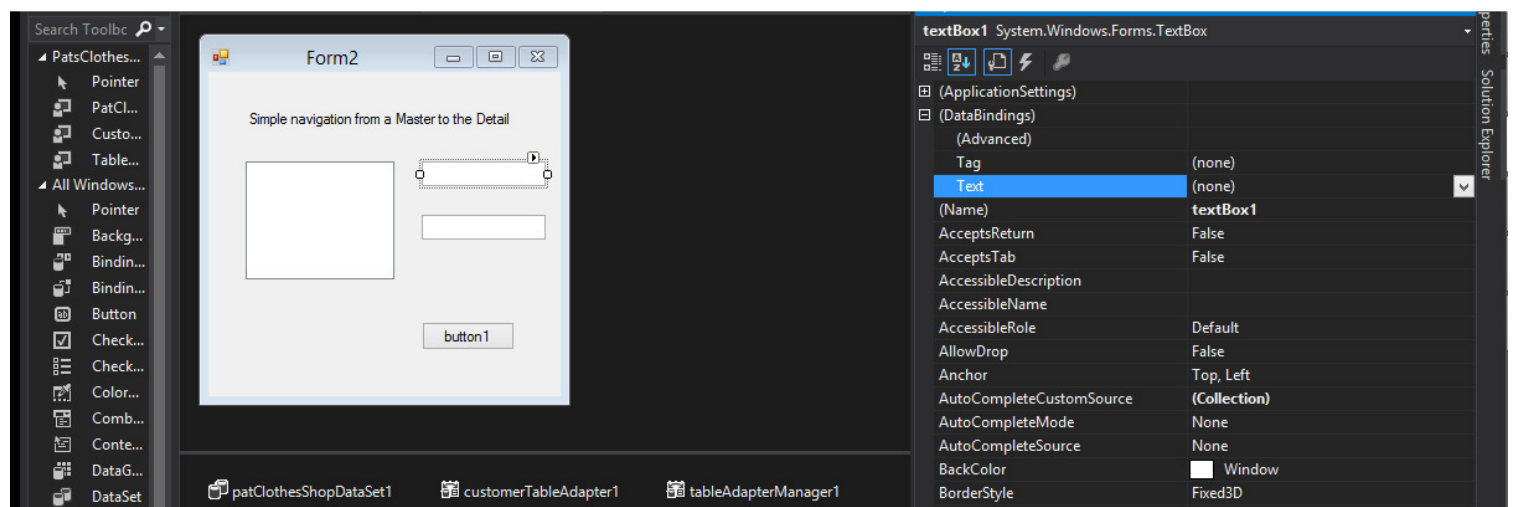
Search Toolbc
◢ PatsClothes...
Pointer
PatCl...
Custo...
Table...
◢ All Windows...
Pointer
Backg...
Bindin...
Bindin...
Button
Check...
Check...
Color...
Comb...
Conte...
DataG...
DataSet

Form2

Simple navigation from a Master to the Detail

button1

patClothesShopDataSet1
customerTableAdapter1
tableAdapterManager1

textBox1 System.Windows.Forms.TextBox

| | |
|---|---|
| ⊞ (ApplicationSettings) | |
| ⊟ (DataBindings) | |
| (Advanced) | |
| Tag | (none) |
| Text | (none) |
| (Name) | textBox1 |
| AcceptsReturn | False |
| AcceptsTab | False |
| AccessibleDescription | |
| AccessibleName | |
| AccessibleRole | Default |
| AllowDrop | False |
| Anchor | Top, Left |
| AutoCompleteCustomSource | (Collection) |
| AutoCompleteMode | None |
| AutoCompleteSource | None |
| BackColor | Window |
| BorderStyle | Fixed3D |

perties
Solution Explorer